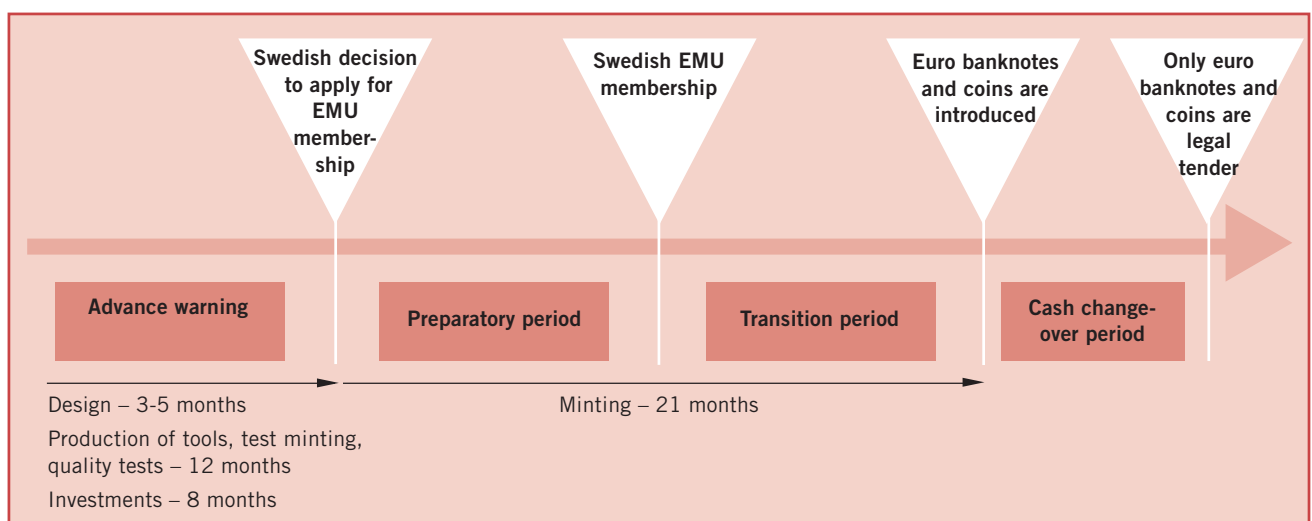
Swedish decision to apply for EMU membership

Swedish EMU membership

Euro banknotes and coins are introduced

Only euro banknotes and coins are legal tender

Advance warning

Preparatory period

Transition period

Cash changeover period

Design – 3-5 months

Production of tools, test minting, quality tests – 12 months

Investments – 8 months

Minting – 21 months